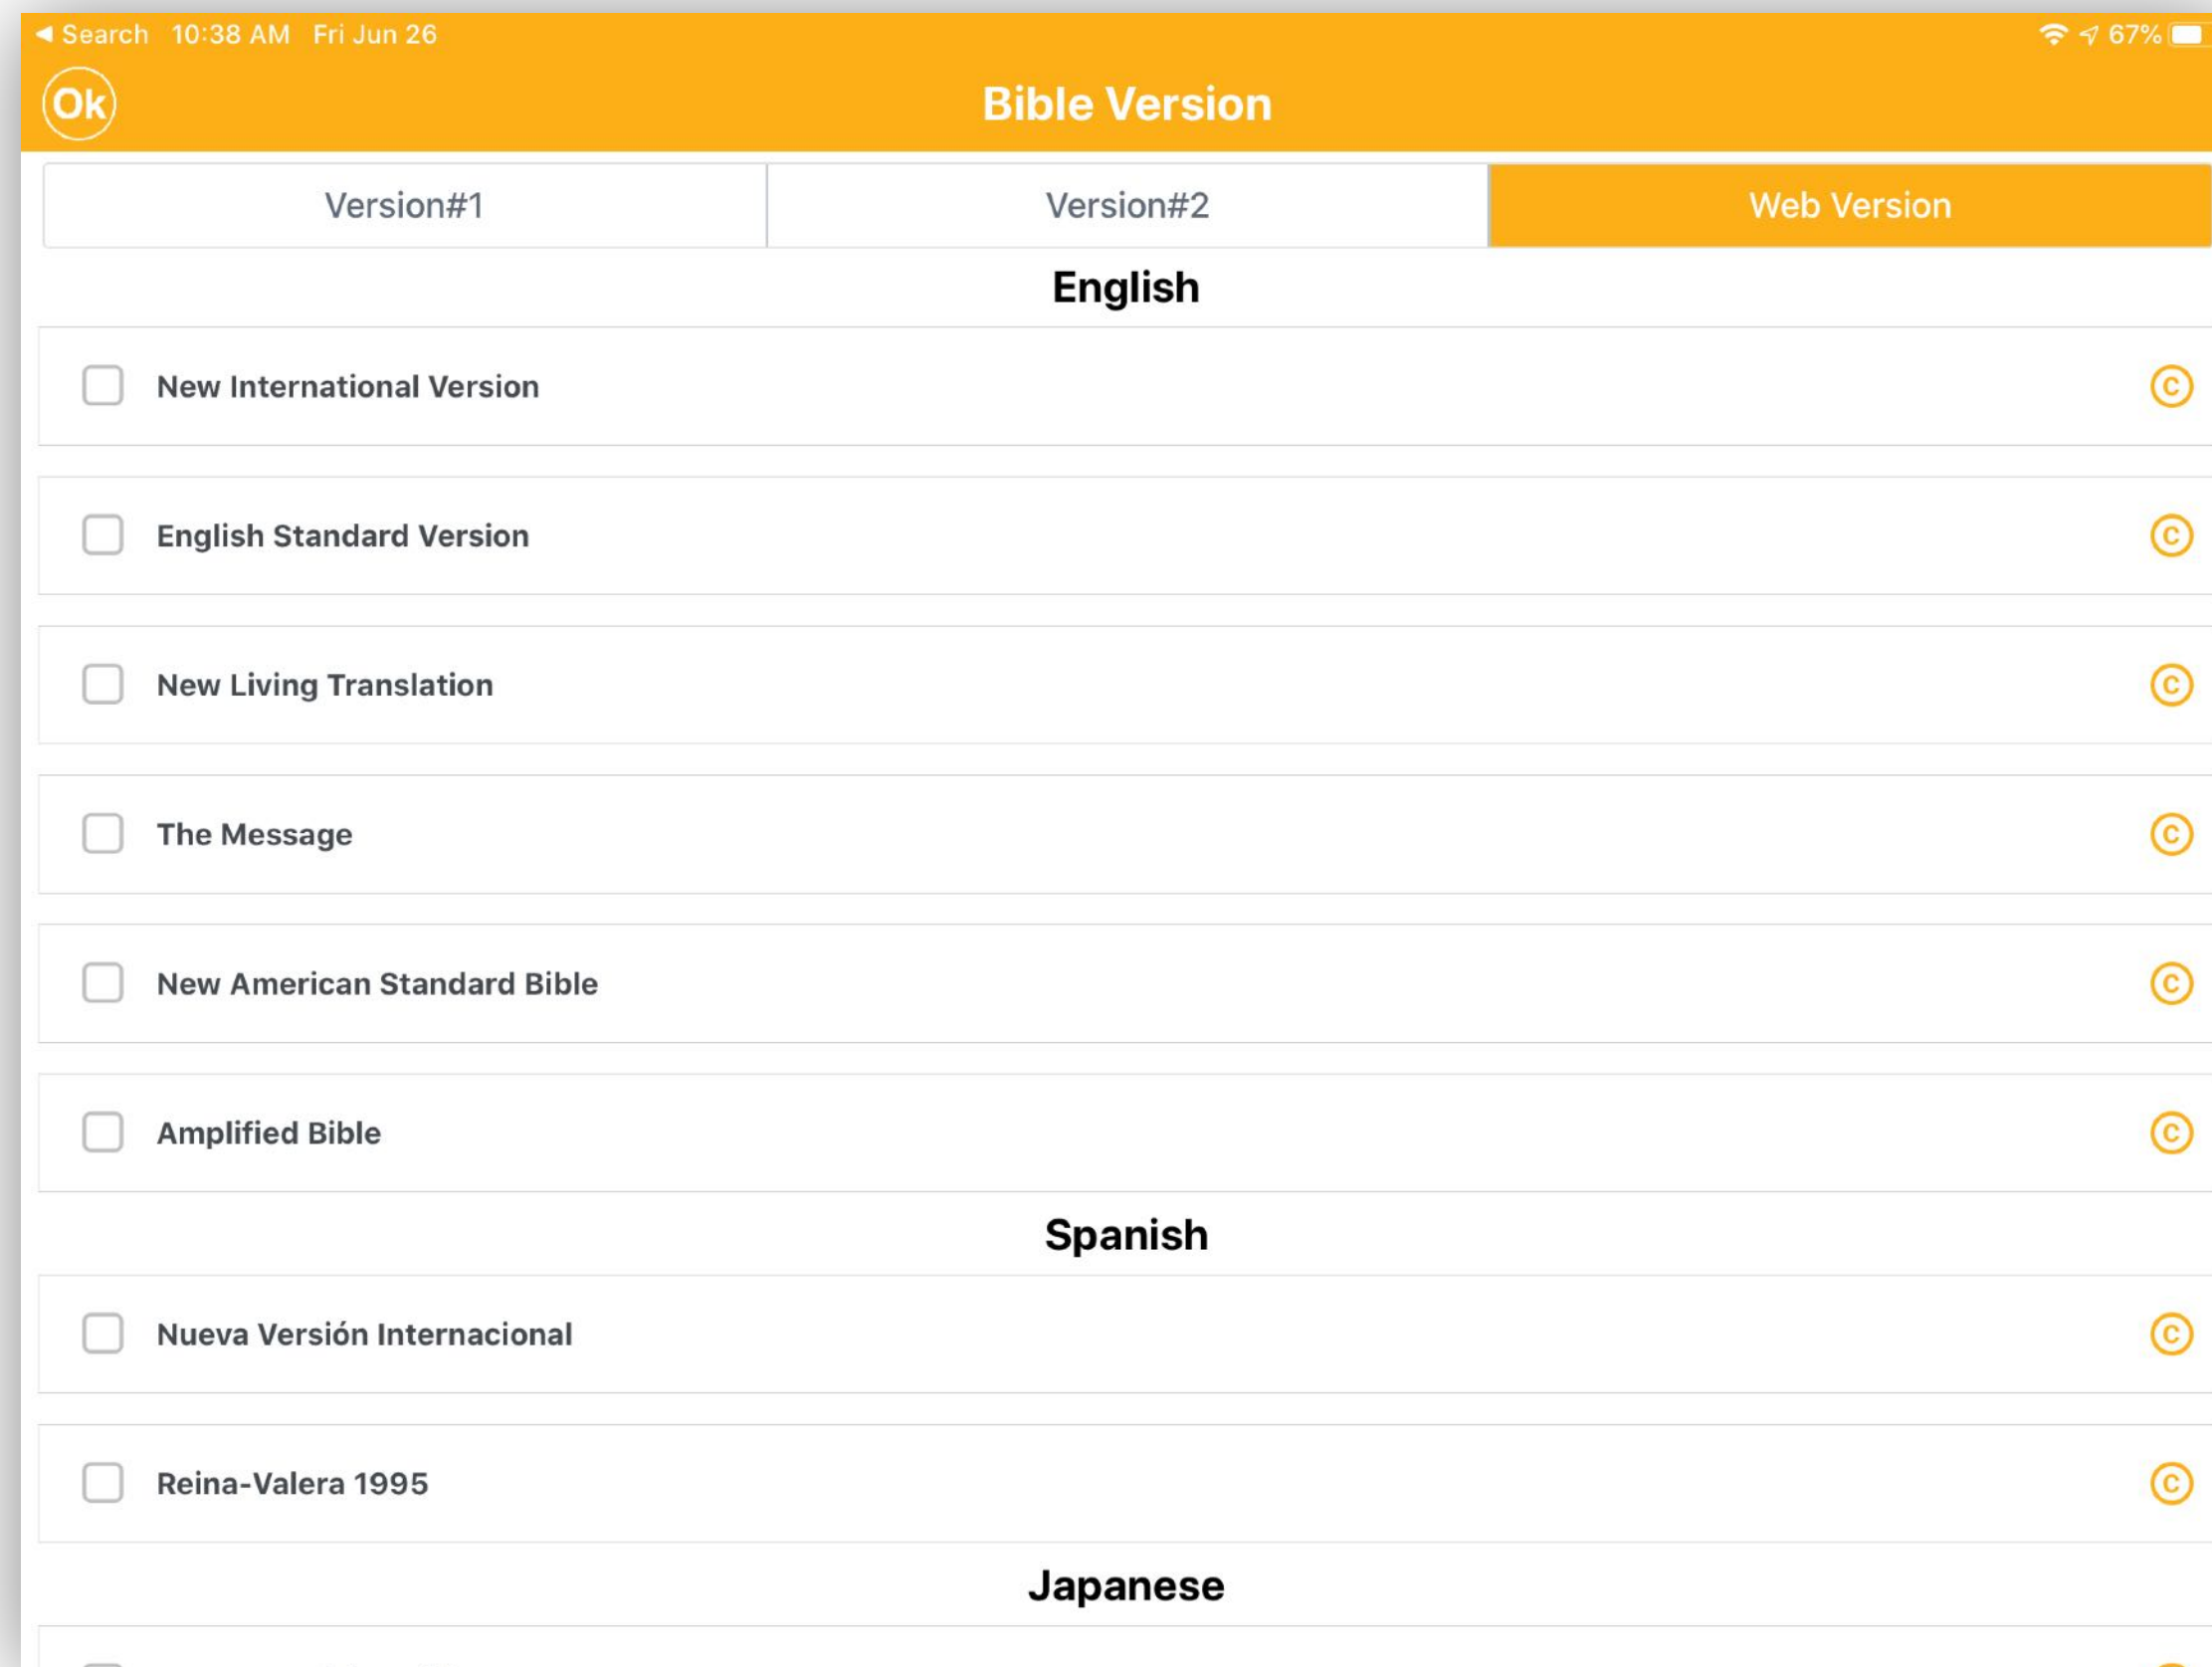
◀ Search 10:38 AM Fri Jun 26

67%

Ok

Bible Version

Version#1

Version#2

Web Version

English

New International Version ©

English Standard Version ©

New Living Translation ©

The Message ©

New American Standard Bible ©

Amplified Bible ©

Spanish

Nueva Versión Internacional ©

Reina-Valera 1995 ©

Japanese